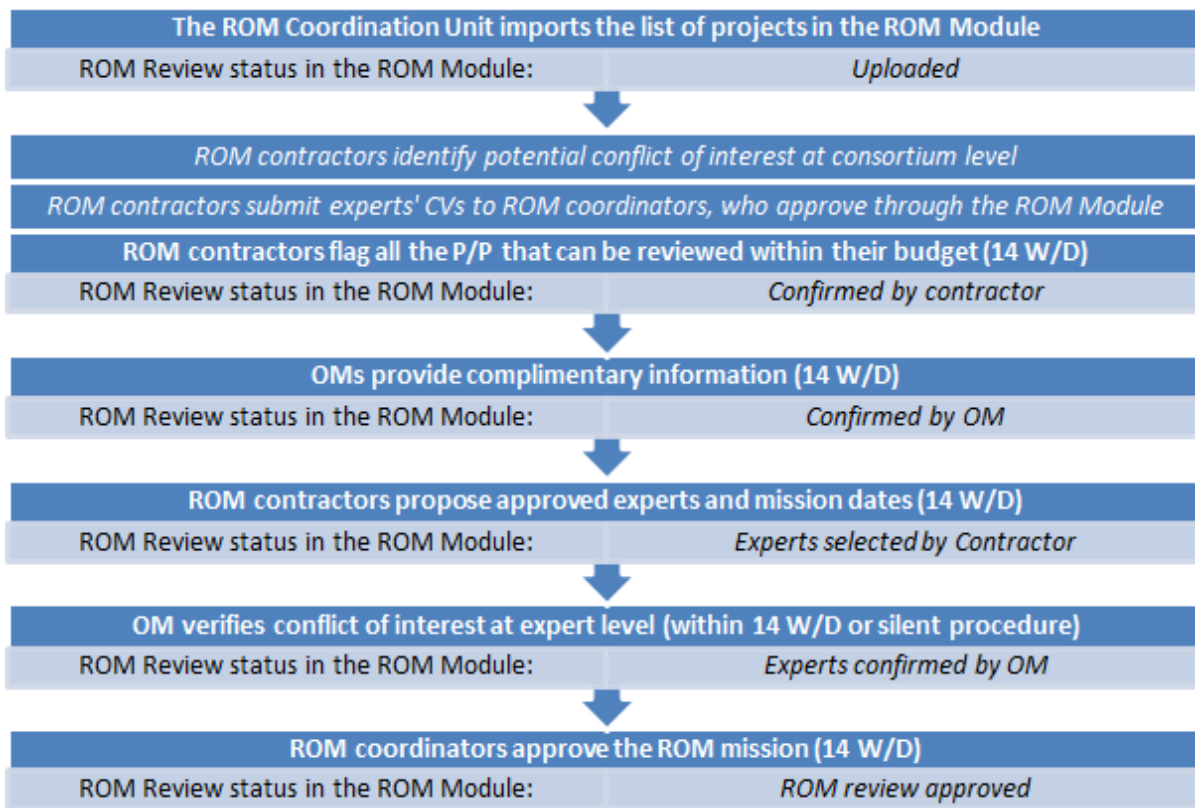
The ROM Coordination Unit imports the list of projects in the ROM Module

| ROM Review status in the ROM Module: | *Uploaded* |
|---|---|

*ROM contractors identify potential conflict of interest at consortium level*

*ROM contractors submit experts' CVs to ROM coordinators, who approve through the ROM Module*

ROM contractors flag all the P/P that can be reviewed within their budget (14 W/D)

| ROM Review status in the ROM Module: | *Confirmed by contractor* |
|---|---|

OMs provide complimentary information (14 W/D)

| ROM Review status in the ROM Module: | *Confirmed by OM* |
|---|---|

ROM contractors propose approved experts and mission dates (14 W/D)

| ROM Review status in the ROM Module: | *Experts selected by Contractor* |
|---|---|

OM verifies conflict of interest at expert level (within 14 W/D or silent procedure)

| ROM Review status in the ROM Module: | *Experts confirmed by OM* |
|---|---|

ROM coordinators approve the ROM mission (14 W/D)

| ROM Review status in the ROM Module: | *ROM review approved* |
|---|---|